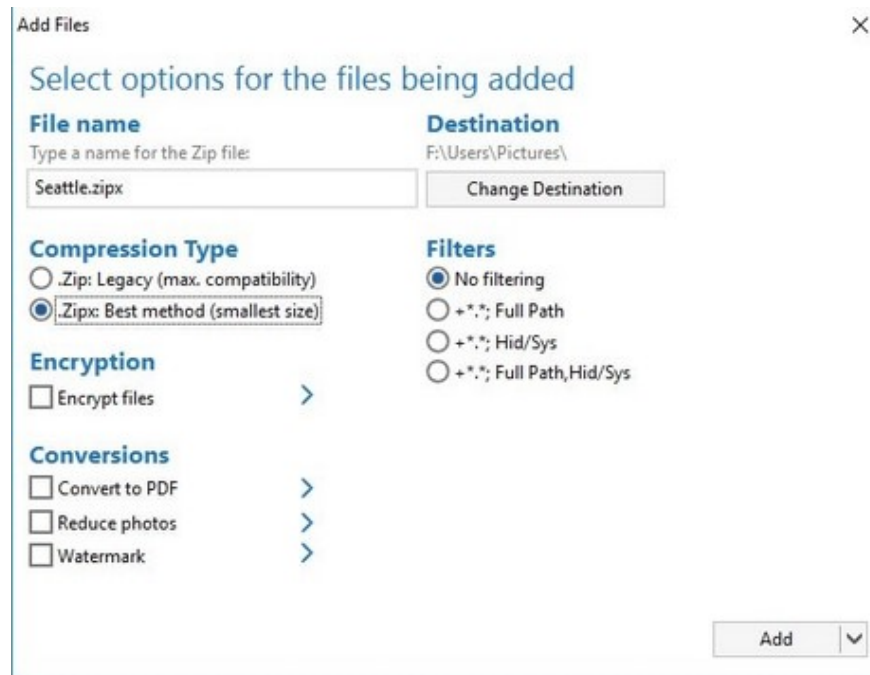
Add Files

×

Select options for the files being added

File name

Type a name for the Zip file:

Seattle.zipx

Destination

F:\Users\Pictures\

Change Destination

Compression Type

.Zip: Legacy (max. compatibility)

.Zipx: Best method (smallest size)

Filters

No filtering

+*.*; Full Path

+*.*; Hid/Sys

+*.*; Full Path,Hid/Sys

Encryption

Encrypt files

Conversions

Convert to PDF

Reduce photos

Watermark

Add